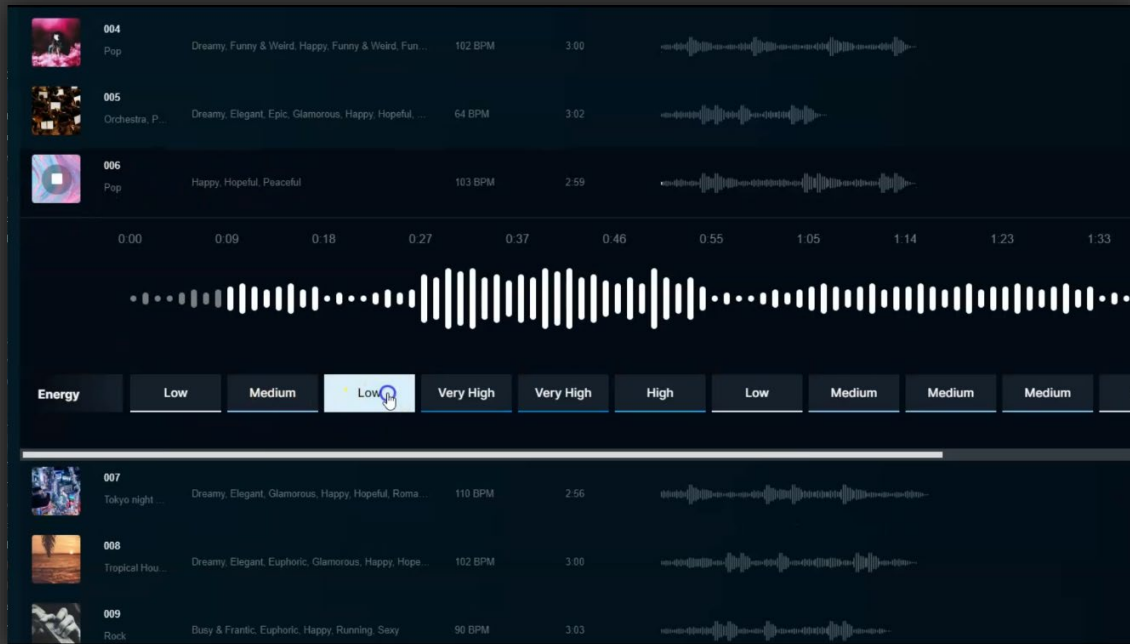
004
Pop
Dreamy, Funny & Weird, Happy, Funny & Weird, Fun...
102 BPM
3:00

005
Orchestra, P...
Dreamy, Elegant, Epic, Glamorous, Happy, Hopeful, ...
64 BPM
3:02

006
Pop
Happy, Hopeful, Peaceful
103 BPM
2:59

0:00 0:09 0:18 0:27 0:37 0:46 0:55 1:05 1:14 1:23 1:33

| Energy | Low | Medium | Low | Very High | Very High | High | Low | Medium | Medium | Medium |
|---|---|---|---|---|---|---|---|---|---|---|

007
Tokyo night ...
Dreamy, Elegant, Glamorous, Happy, Hopeful, Roma...
110 BPM
2:56

008
Tropical Hou...
Dreamy, Elegant, Euphoric, Glamorous, Happy, Hope...
102 BPM
3:00

009
Rock
Busy & Frantic, Euphoric, Happy, Running, Sexy
90 BPM
3:03